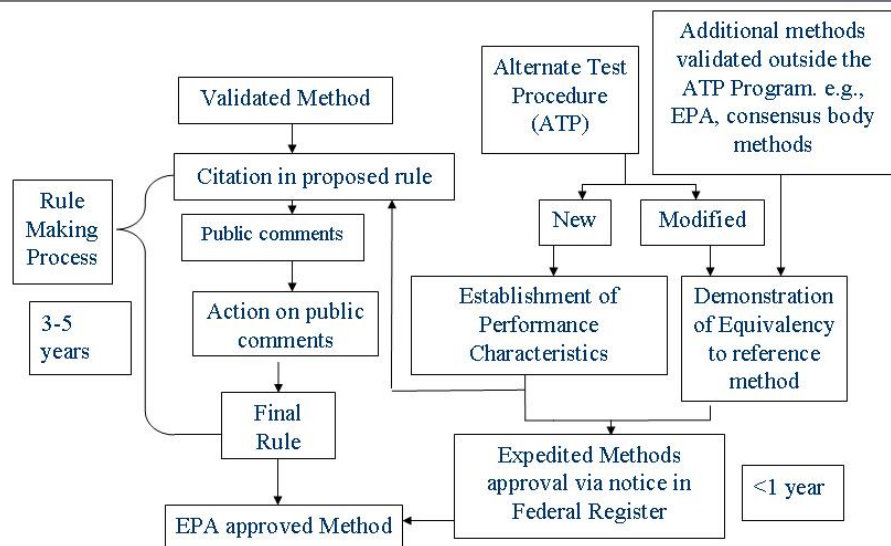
Additional methods validated outside the ATP Program. e.g., EPA, consensus body methods

Alternate Test Procedure (ATP)

Validated Method

Citation in proposed rule

Rule Making Process

Public comments

New

Modified

3-5 years

Action on public comments

Establishment of Performance Characteristics

Demonstration of Equivalency to reference method

Final Rule

Expedited Methods approval via notice in Federal Register

<1 year

EPA approved Method